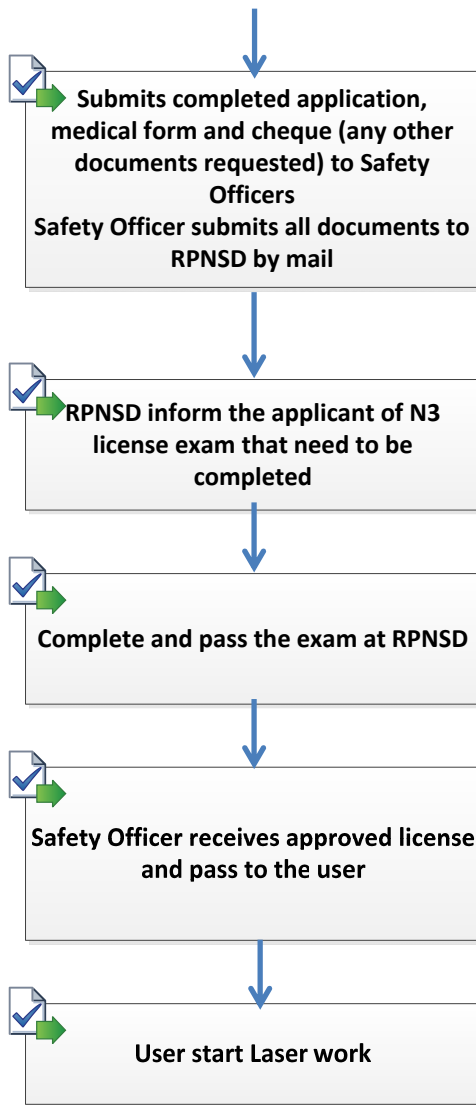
Submits completed application, medical form and cheque (any other documents requested) to Safety Officers
Safety Officer submits all documents to RPNSD by mail

RPNSD inform the applicant of N3 license exam that need to be completed

Complete and pass the exam at RPNSD

Safety Officer receives approved license and pass to the user

User start Laser work